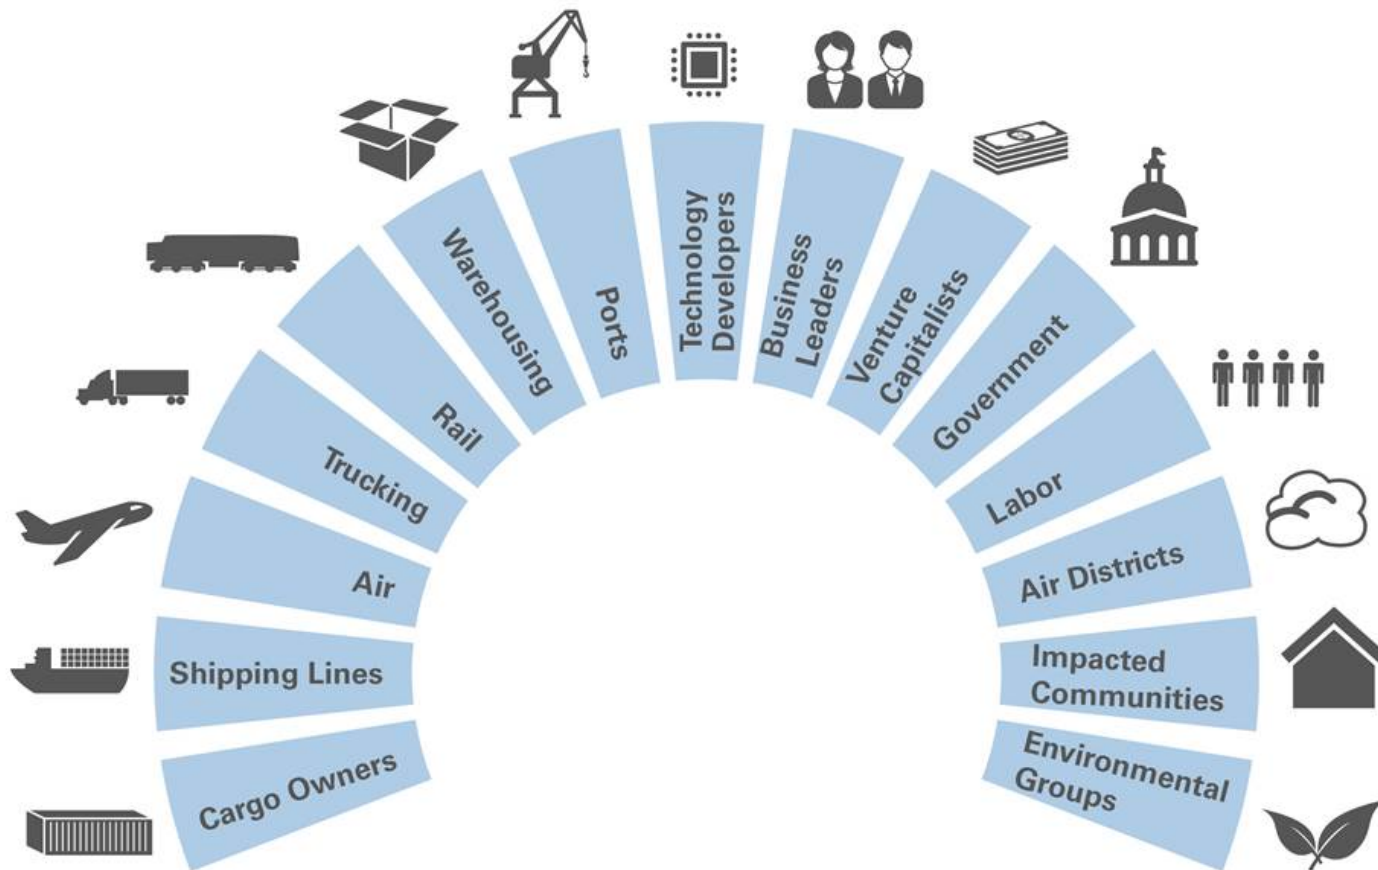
Cargo Owners

Shipping Lines

Air

Trucking

Rail

Warehousing

Ports

Technology Developers

Business Leaders

Venture Capitalists

Government

Labor

Air Districts

Impacted Communities

Environmental Groups